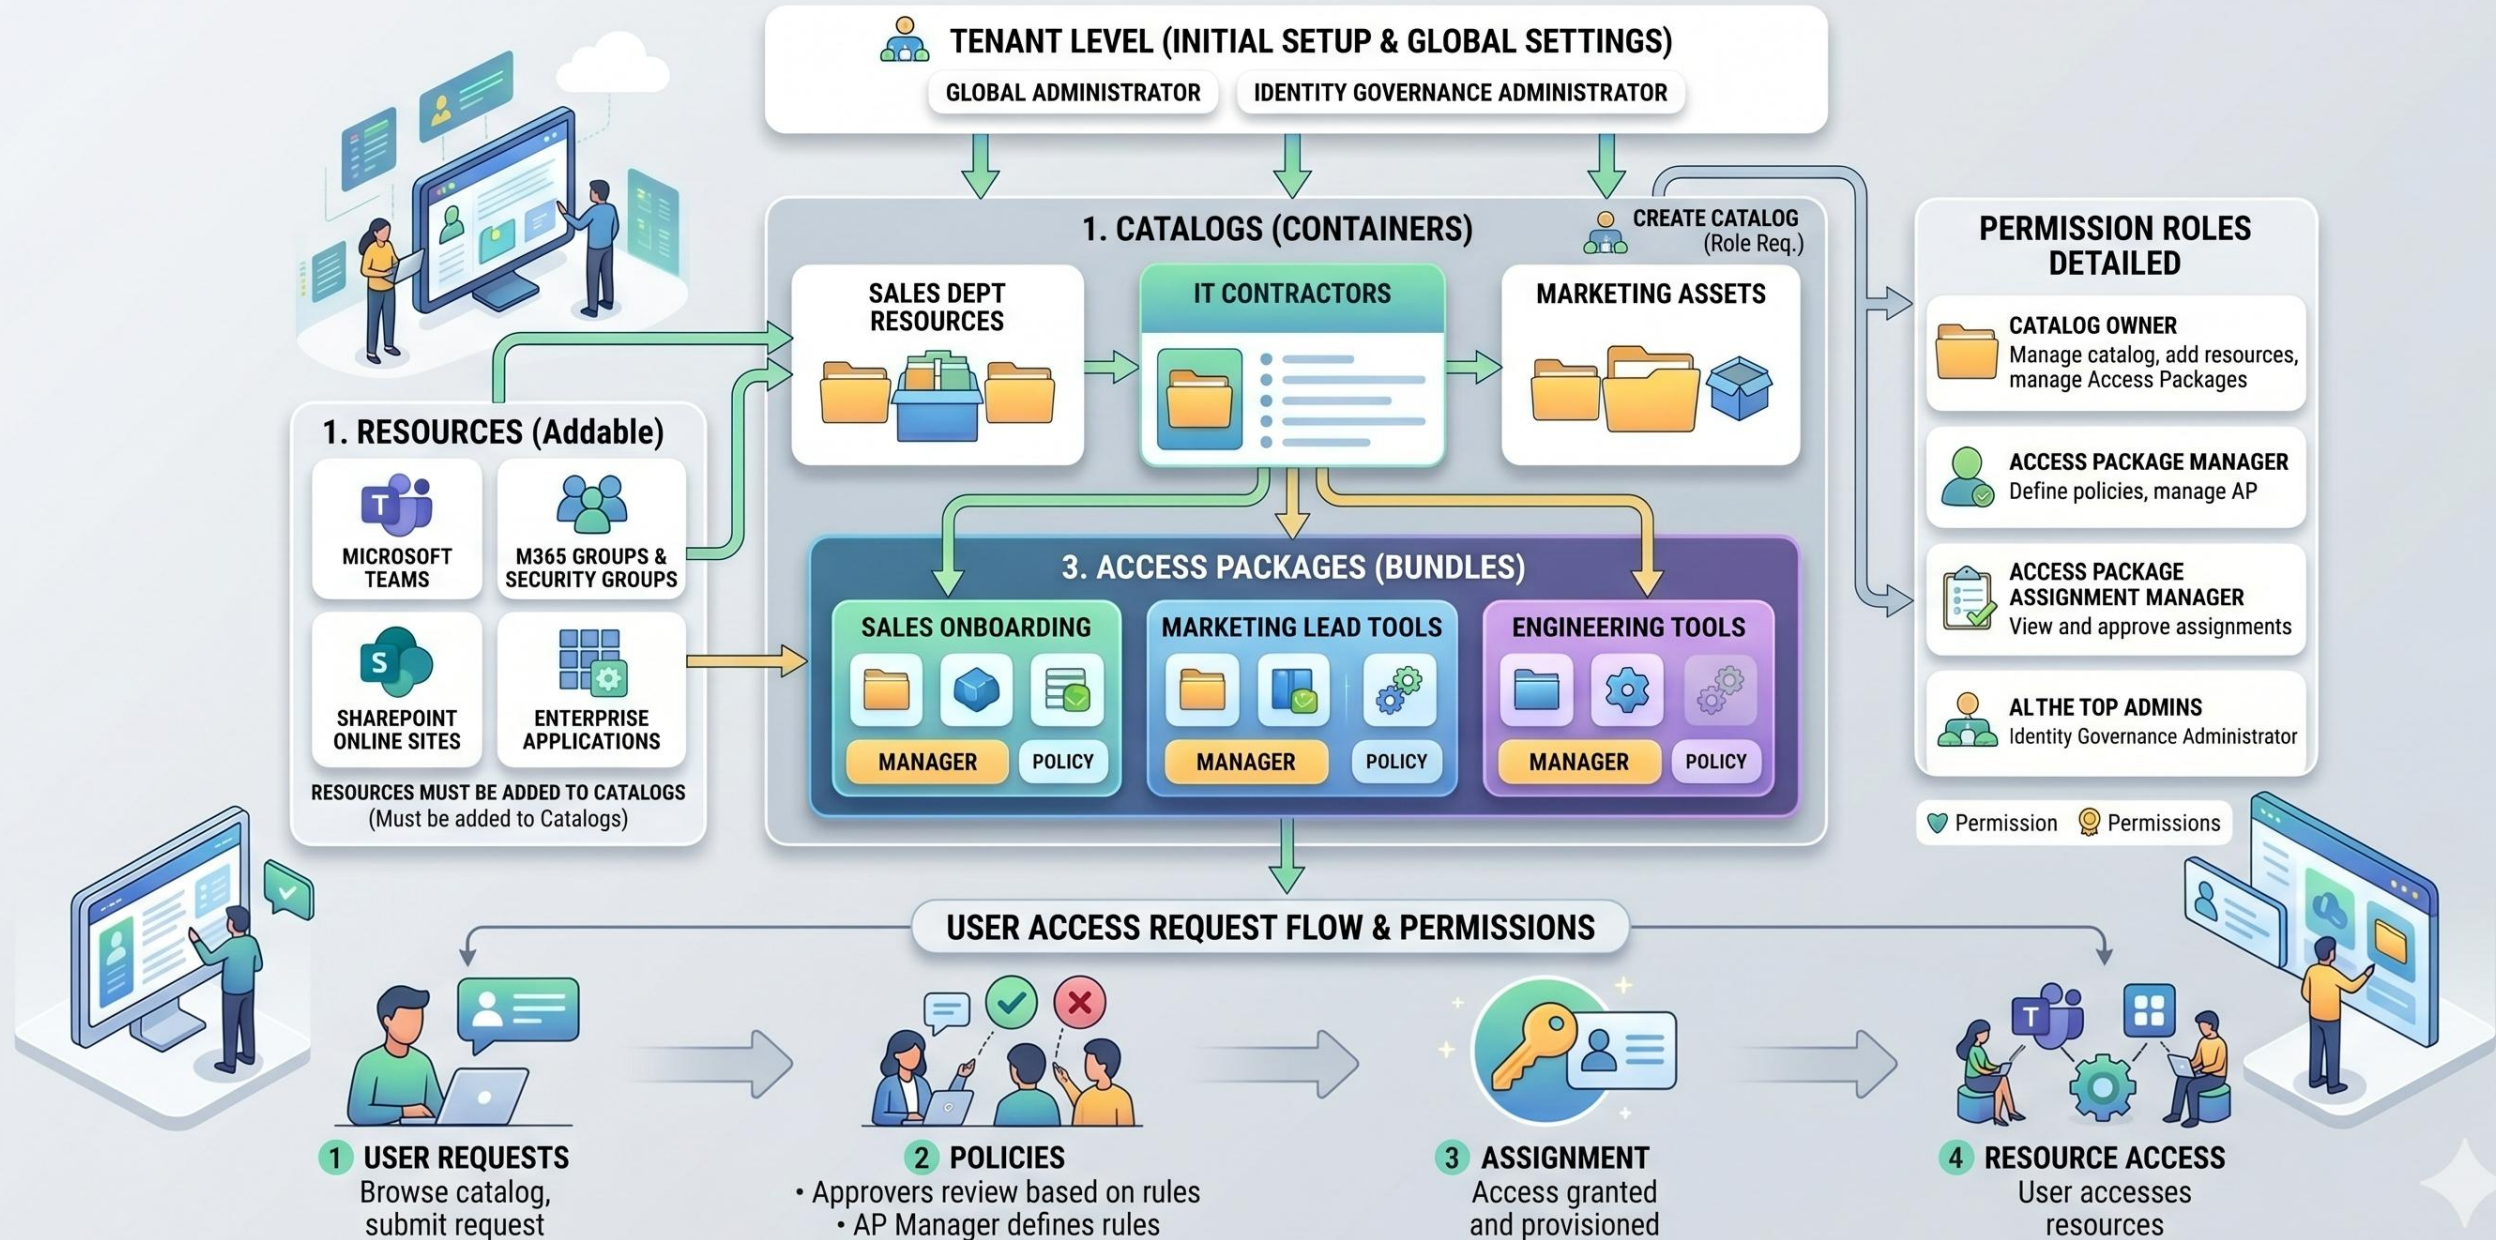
TENANT LEVEL (INITIAL SETUP & GLOBAL SETTINGS)

GLOBAL ADMINISTRATOR

IDENTITY GOVERNANCE ADMINISTRATOR

1. CATALOGS (CONTAINERS)

CREATE CATALOG (Role Req.)

SALES DEPT RESOURCES

IT CONTRACTORS

MARKETING ASSETS

1. RESOURCES (Addable)

MICROSOFT TEAMS

M365 GROUPS & SECURITY GROUPS

SHAREPOINT ONLINE SITES

ENTERPRISE APPLICATIONS

RESOURCES MUST BE ADDED TO CATALOGS (Must be added to Catalogs)

3. ACCESS PACKAGES (BUNDLES)

SALES ONBOARDING

MANAGER

POLICY

MARKETING LEAD TOOLS

MANAGER

POLICY

ENGINEERING TOOLS

MANAGER

POLICY

PERMISSION ROLES DETAILED

CATALOG OWNER
Manage catalog, add resources, manage Access Packages

ACCESS PACKAGE MANAGER
Define policies, manage AP

ACCESS PACKAGE ASSIGNMENT MANAGER
View and approve assignments

ALTHE TOP ADMINS
Identity Governance Administrator

Permission Permissions

USER ACCESS REQUEST FLOW & PERMISSIONS

1 USER REQUESTS
Browse catalog, submit request

2 POLICIES
• Approvers review based on rules
• AP Manager defines rules

3 ASSIGNMENT
Access granted and provisioned

4 RESOURCE ACCESS
User accesses resources